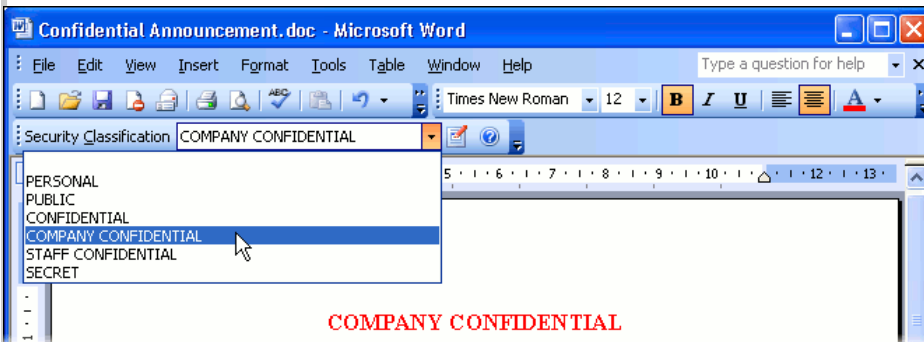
Confidential Announcement.doc - Microsoft Word

File Edit View Insert Format Tools Table Window Help

Type a question for help

Times New Roman 12 B I U A

Security Classification COMPANY CONFIDENTIAL

PERSONAL
PUBLIC
CONFIDENTIAL
COMPANY CONFIDENTIAL
STAFF CONFIDENTIAL
SECRET

5 · 6 · 7 · 8 · 9 · 10 · 12 · 13

COMPANY CONFIDENTIAL